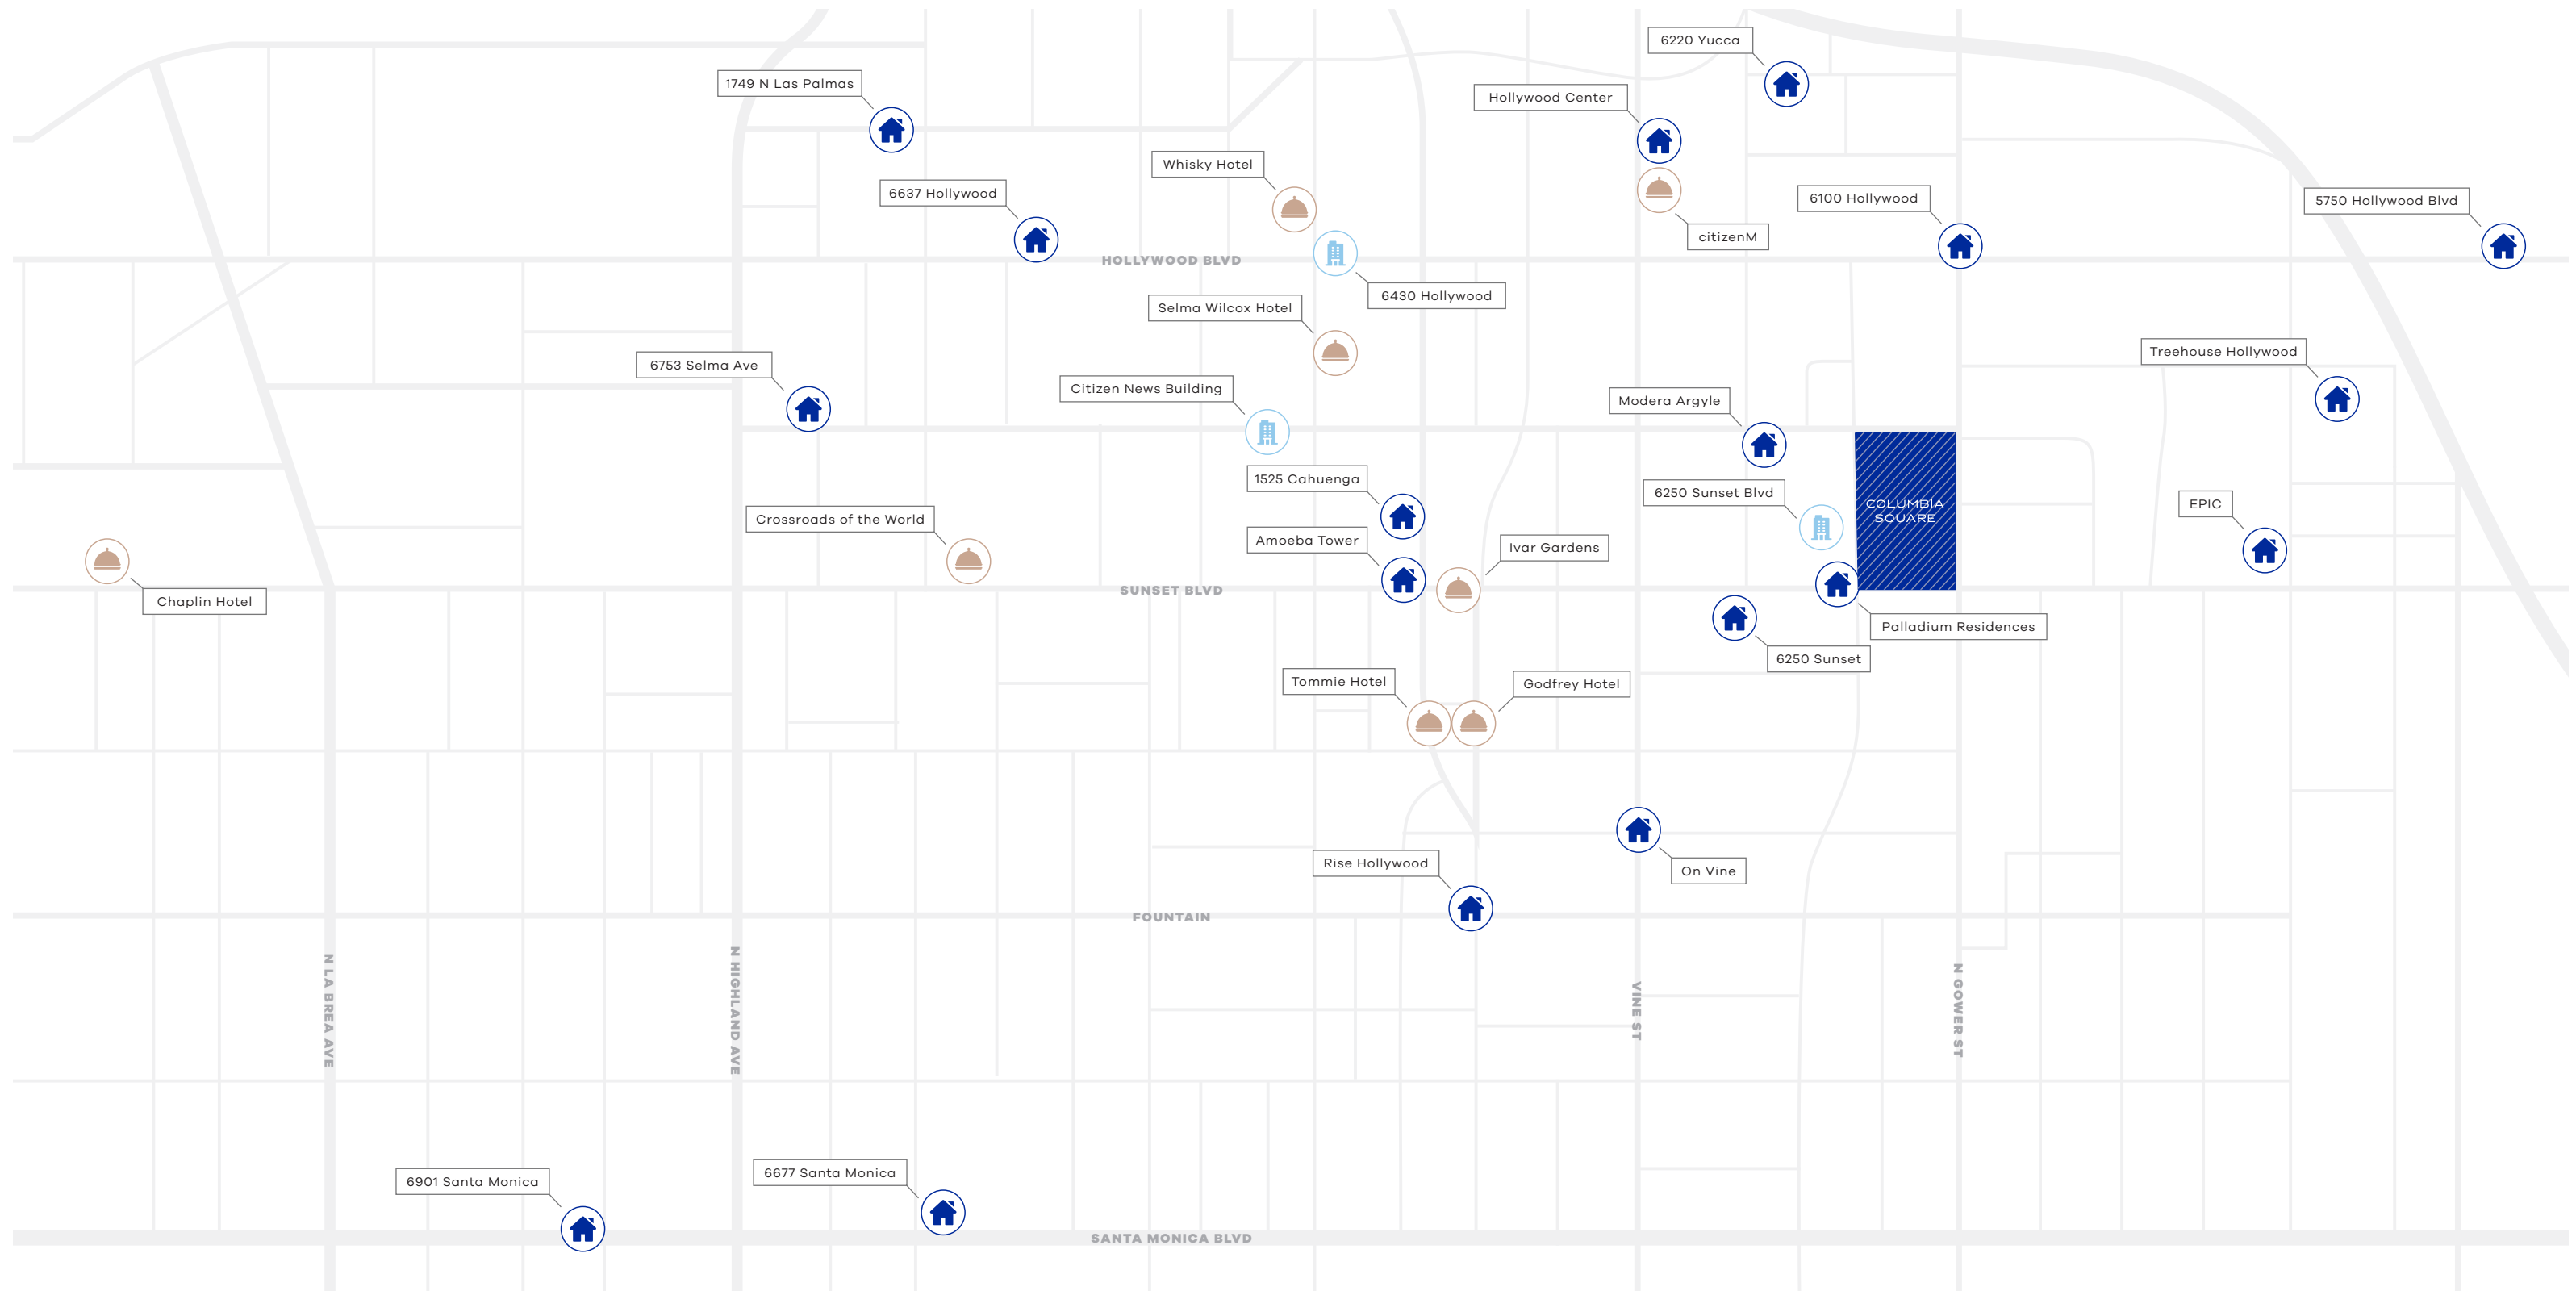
6220 Yucca

1749 N Las Palmas

Hollywood Center

Whisky Hotel

6637 Hollywood

6100 Hollywood

5750 Hollywood Blvd

citizenM

HOLLYWOOD BLVD

6430 Hollywood

Selma Wilcox Hotel

6753 Selma Ave

Treehouse Hollywood

Citizen News Building

Modera Argyle

1525 Cahuenga

6250 Sunset Blvd

COLUMBIA SQUARE

EPIC

Crossroads of the World

Amoeba Tower

Ivar Gardens

Chaplin Hotel

SUNSET BLVD

Palladium Residences

6250 Sunset

Tommie Hotel

Godfrey Hotel

Rise Hollywood

On Vine

FOUNTAIN

N LA BREA AVE

N HIGHLAND AVE

VINE ST

N GOWER ST

6901 Santa Monica

6677 Santa Monica

SANTA MONICA BLVD